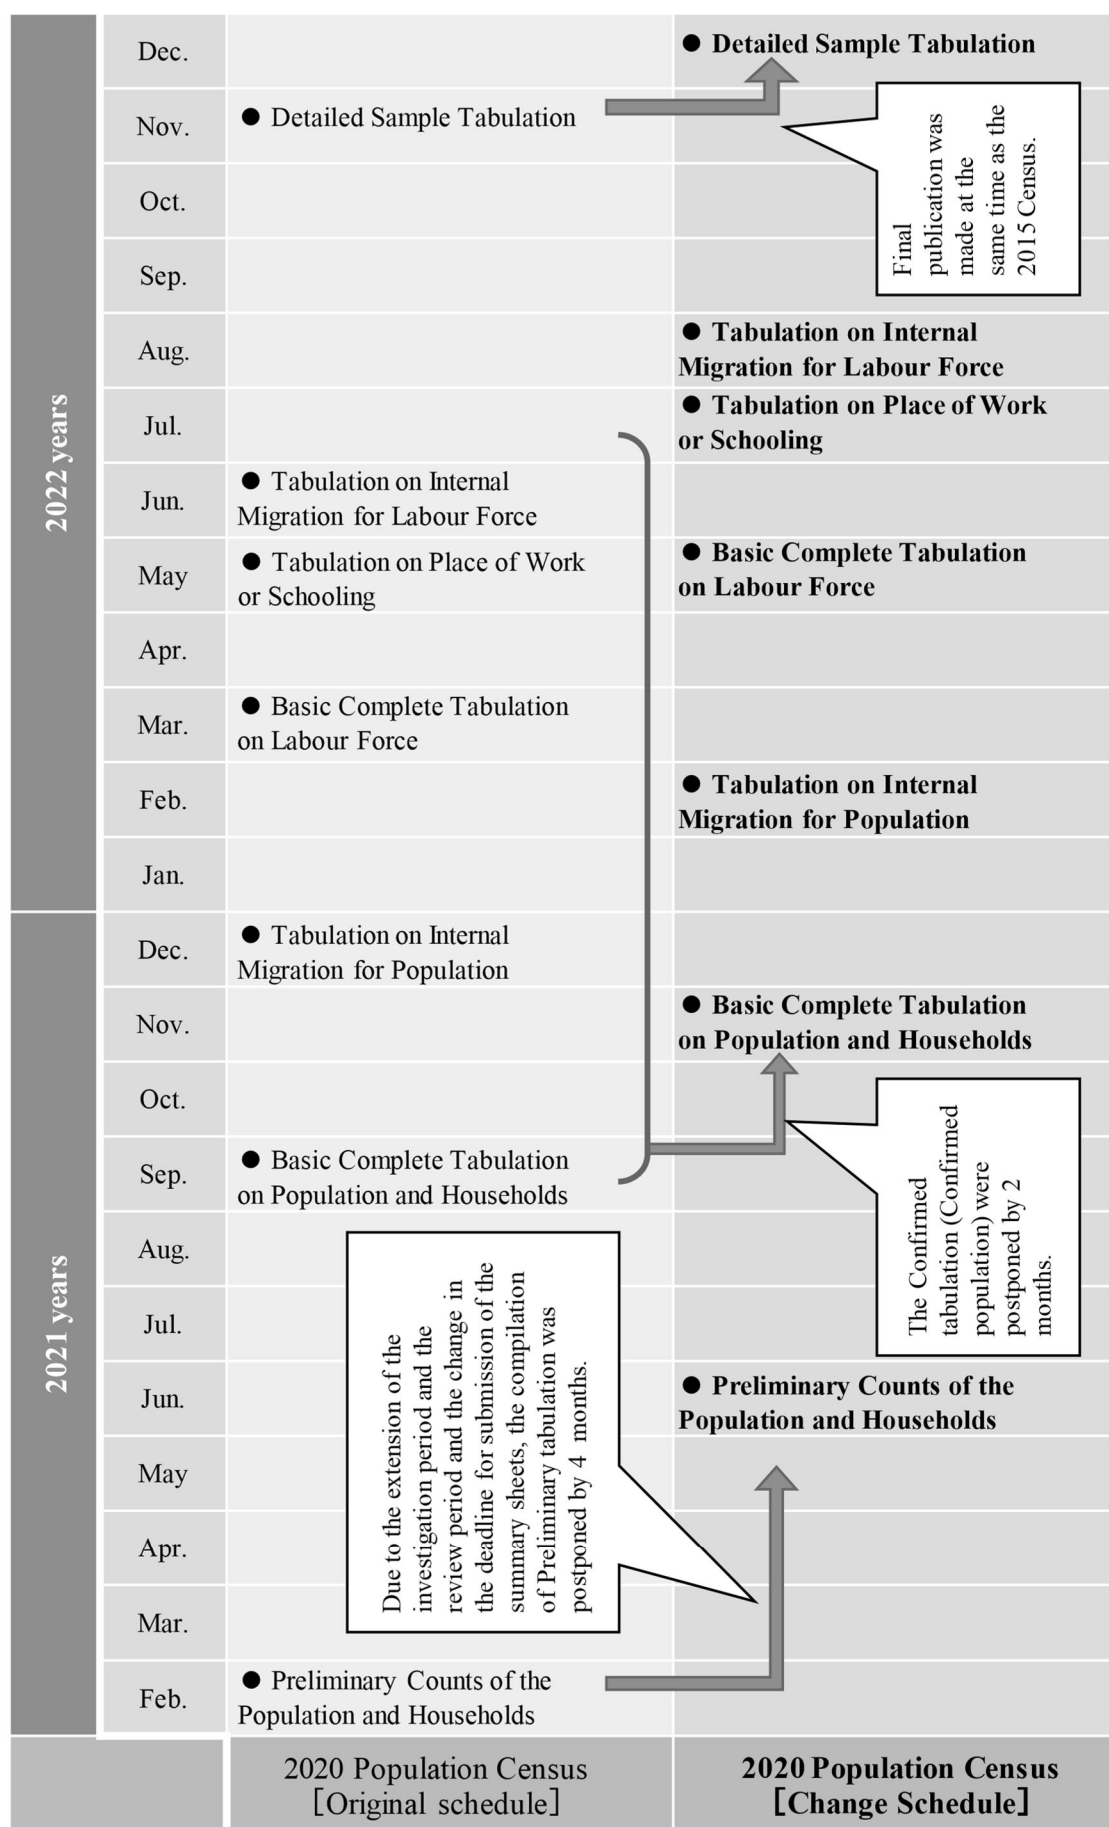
2022 years

Dec.
● Detailed Sample Tabulation

Nov.
● Detailed Sample Tabulation

Final publication was made at the same time as the 2015 Census.

Oct.

Sep.

Aug.
● Tabulation on Internal Migration for Labour Force

Jul.
● Tabulation on Place of Work or Schooling

Jun.
● Tabulation on Internal Migration for Labour Force

May
● Tabulation on Place of Work or Schooling
● Basic Complete Tabulation on Labour Force

Apr.

Mar.
● Basic Complete Tabulation on Labour Force

Feb.
● Tabulation on Internal Migration for Population

Jan.

2021 years

Dec.
● Tabulation on Internal Migration for Population

Nov.
● Basic Complete Tabulation on Population and Households

Oct.

Sep.
● Basic Complete Tabulation on Population and Households

The Confirmed tabulation (Confirmed population) were postponed by 2 months.

Aug.

Jul.

Due to the extension of the investigation period and the review period and the change in the deadline for submission of the summary sheets, the compilation of Preliminary tabulation was postponed by 4 months.

Jun.
● Preliminary Counts of the Population and Households

May

Apr.

Mar.

Feb.
● Preliminary Counts of the Population and Households

2020 Population Census ［Original schedule］

2020 Population Census ［Change Schedule］